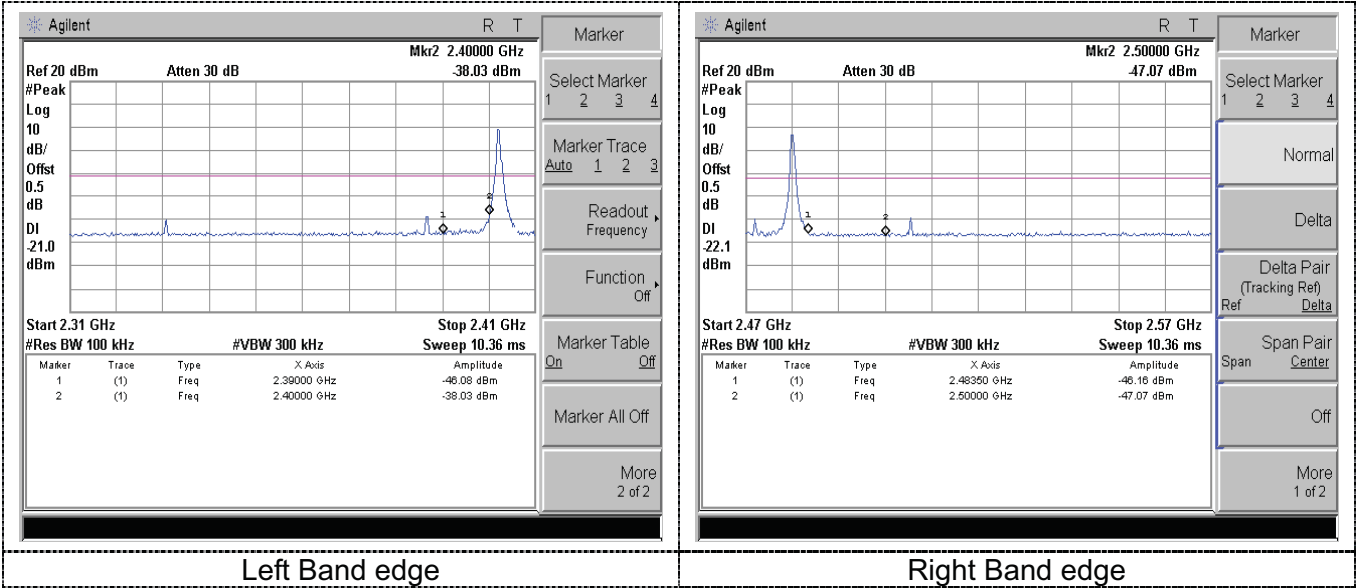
Agilent R T

Mkr2 2.40000 GHz
Ref 20 dBm Atten 30 dB -38.03 dBm
#Peak
Log
10
dB/
Offst
0.5
dB

DI
-21.0
dBm

1 2

Start 2.31 GHz Stop 2.41 GHz
#Res BW 100 kHz #VBW 300 kHz Sweep 10.36 ms

| Marker | Trace | Type | X Axis | Amplitude |
|---|---|---|---|---|
| 1 | (1) | Freq | 2.39000 GHz | -46.08 dBm |
| 2 | (1) | Freq | 2.40000 GHz | -38.03 dBm |

Marker
Select Marker 1 2 3 4
Marker Trace Auto 1 2 3
Readout Frequency
Function Off
Marker Table On Off
Marker All Off
More 2 of 2

Agilent R T

Mkr2 2.50000 GHz
Ref 20 dBm Atten 30 dB -47.07 dBm
#Peak
Log
10
dB/
Offst
0.5
dB

DI
-22.1
dBm

1 2

Start 2.47 GHz Stop 2.57 GHz
#Res BW 100 kHz #VBW 300 kHz Sweep 10.36 ms

| Marker | Trace | Type | X Axis | Amplitude |
|---|---|---|---|---|
| 1 | (1) | Freq | 2.48350 GHz | -46.16 dBm |
| 2 | (1) | Freq | 2.50000 GHz | -47.07 dBm |

Marker
Select Marker 1 2 3 4
Normal
Delta
Delta Pair (Tracking Ref) Ref Delta
Span Pair Span Center
Off
More 1 of 2

Left Band edge

Right Band edge